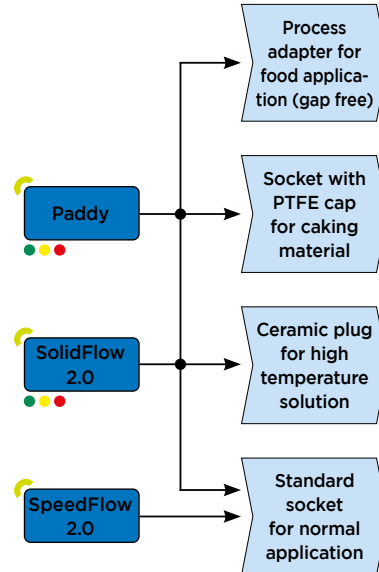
Paddy

SolidFlow 2.0

SpeedFlow 2.0

Process adapter for food application (gap free)

Socket with PTFE cap for caking material

Ceramic plug for high temperature solution

Standard socket for normal application